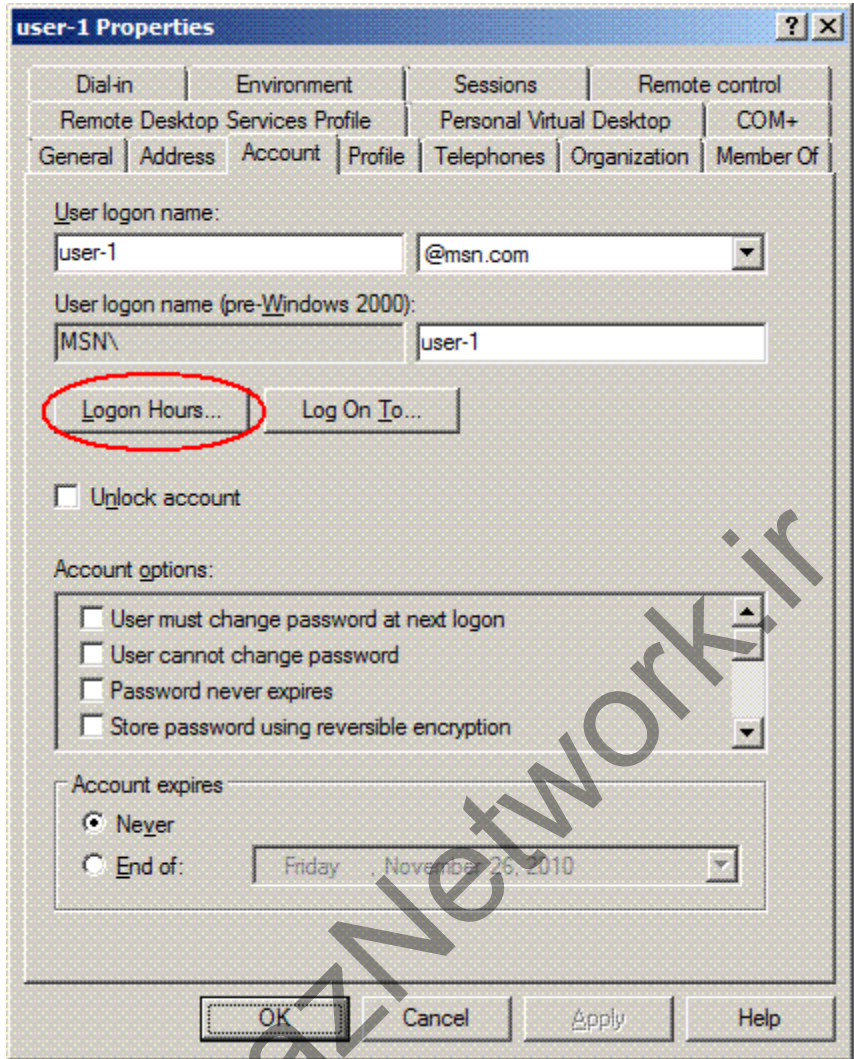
user-1 Properties

? X

Dial-in | Environment | Sessions | Remote control
Remote Desktop Services Profile | Personal Virtual Desktop | COM+
General | Address | Account | Profile | Telephones | Organization | Member Of

User logon name:
user-1 | @msn.com
User logon name (pre-Windows 2000):
MSN\ | user-1

Logon Hours... | Log On To...

Unlock account

Account options:
User must change password at next logon
User cannot change password
Password never expires
Store password using reversible encryption

Account expires
Never
End of: Friday , November 26, 2010

OK | Cancel | Apply | Help

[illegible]zNetwork.ir